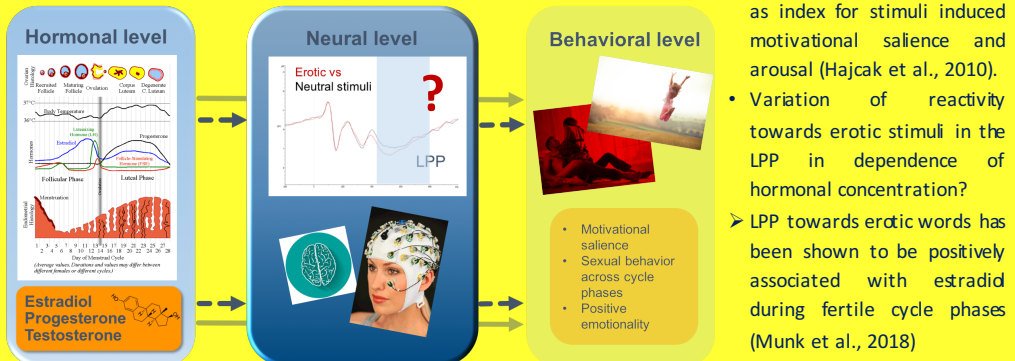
Hormonal level

Ovarian Histology
Recruited Follicle
Maturing Follicle
Ovulation
Corpus Luteum
Degenerate C. Luteum
37°C
36°C
High Temperature
Hormones
Luteinizing Hormone (LH)
Estradiol
Progesterone
Follicle-Stimulating Hormone (FSH)
Follicular Phase
Ovulation
Luteal Phase
Endometrial Histology
Menstruation
1 3 5 7 9 11 13 15 17 19 21 23 25 27
2 4 6 8 10 12 14 16 18 20 22 24 26 28
Day of Menstrual Cycle
(average values. Durations and values may differ between different females or different cycles.)

Estradiol
Progesterone
Testosterone

Neural level

Erotic vs
Neutral stimuli
?
LPP

Behavioral level

- Motivational salience
- Sexual behavior across cycle phases
- Positive emotionality

as index for stimuli induced motivational salience and arousal (Hajcak et al., 2010).

• Variation of reactivity towards erotic stimuli in the LPP in dependence of hormonal concentration?

➢ LPP towards erotic words has been shown to be positively associated with estradiol during fertile cycle phases (Munk et al., 2018)